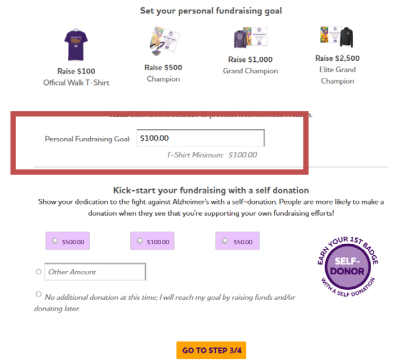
Set your personal fundraising goal

Raise $100
Official Walk T-Shirt

Raise $500
Champion

Raise $1,000
Grand Champion

Raise $2,500
Elite Grand Champion

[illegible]

Personal Fundraising Goal: $100.00

T-Shirt Minimum: $100.00

Kick-start your fundraising with a self donation

Show your dedication to the fight against Alzheimer's with a self-donation. People are more likely to make a donation when they see that you're supporting your own fundraising efforts!

$500.00

$100.00

$50.00

Other Amount

EARN YOUR 1ST BADGE
SELF-DONOR
WITH A SELF DONATION

No additional donation at this time; I will reach my goal by raising funds and/or donating later.

GO TO STEP 3/4